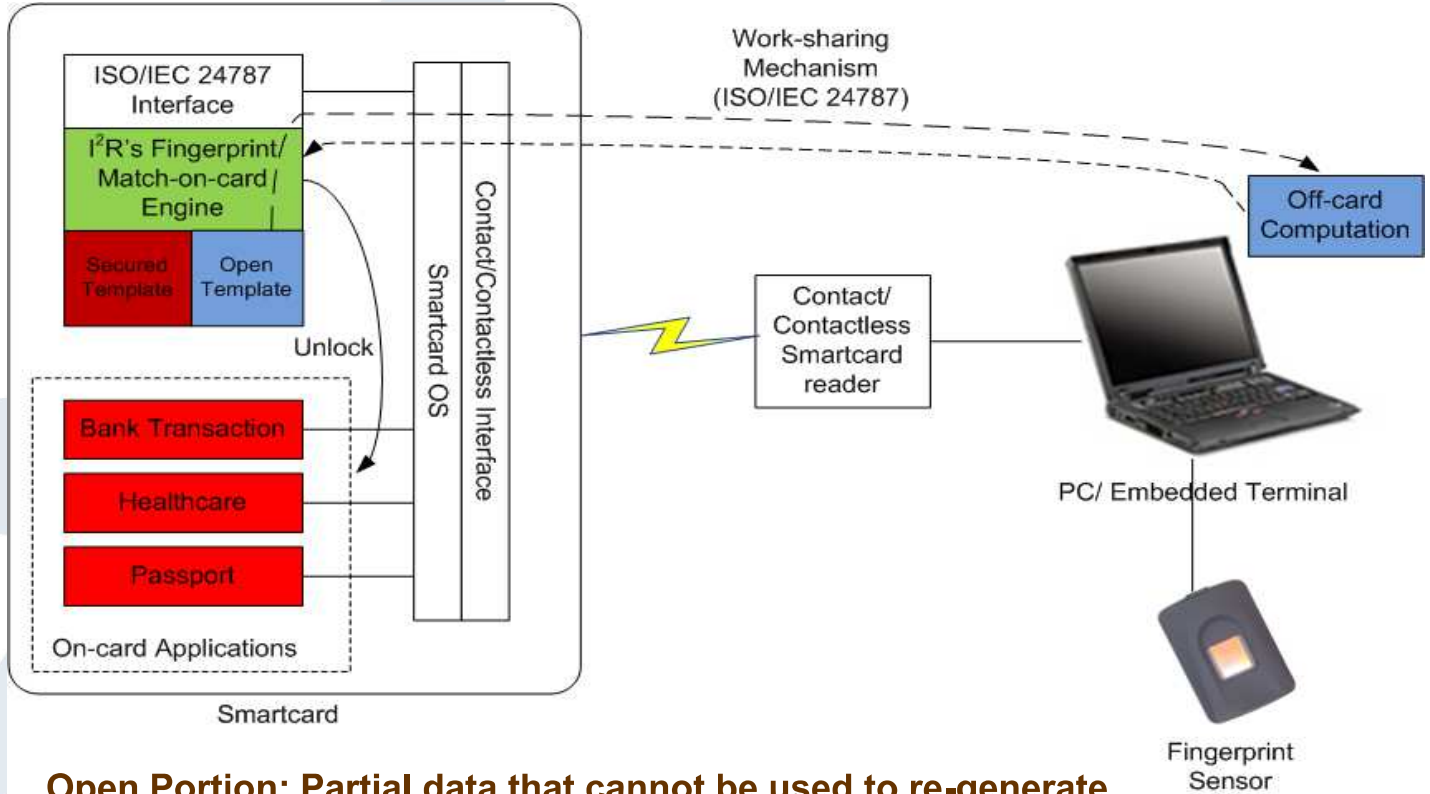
ISO/IEC 24787 Interface

I$^2$R's Fingerprint/ Match-on-card / Engine

Secured Template

Open Template

Unlock

Bank Transaction

Healthcare

Passport

On-card Applications

Smartcard OS

Contact/Contactless Interface

Smartcard

Work-sharing Mechanism (ISO/IEC 24787)

Off-card Computation

Contact/ Contactless Smartcard reader

PC/ Embedded Terminal

Fingerprint Sensor

Open Portion: Partial data that cannot be used to re-generate